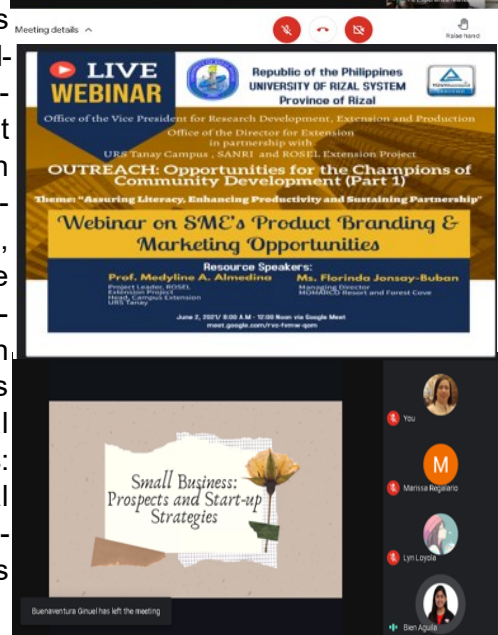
s
l-
-
t
n
-
,
e
-
n
s
l
:
l
-
s

Meeting details ^

Raise hand

LIVE WEBINAR

Republic of the Philippines
UNIVERSITY OF RIZAL SYSTEM
Province of Rizal

Office of the Vice President for Research Development, Extension and Production
Office of the Director for Extension
in partnership with
URS Tanay Campus , SANRI and ROSEL Extension Project

OUTREACH: Opportunities for the Champions of Community Development (Part 1)

Theme: "Assuring Literacy, Enhancing Productivity and Sustaining Partnership"

Webinar on SME's Product Branding & Marketing Opportunities

Resource Speakers:
Prof. Medyline A. Almedina
Project Leader, ROSEL Extension Project
Head, Campus Extension
URS Tanay

Ms. Florinda Jonsay-Buban
Managing Director
MOMARCO Resort and Forest Cove

June 2, 2021/ 8:00 A.M - 12:00 Noon via Google Meet
meet.google.com/vco-fvmw-qom

Small Business: Prospects and Start-up Strategies

You

M

Marissa Regalario

Lyn Loyola

Bien Aguila

Buenaventura Ginuel has left the meeting